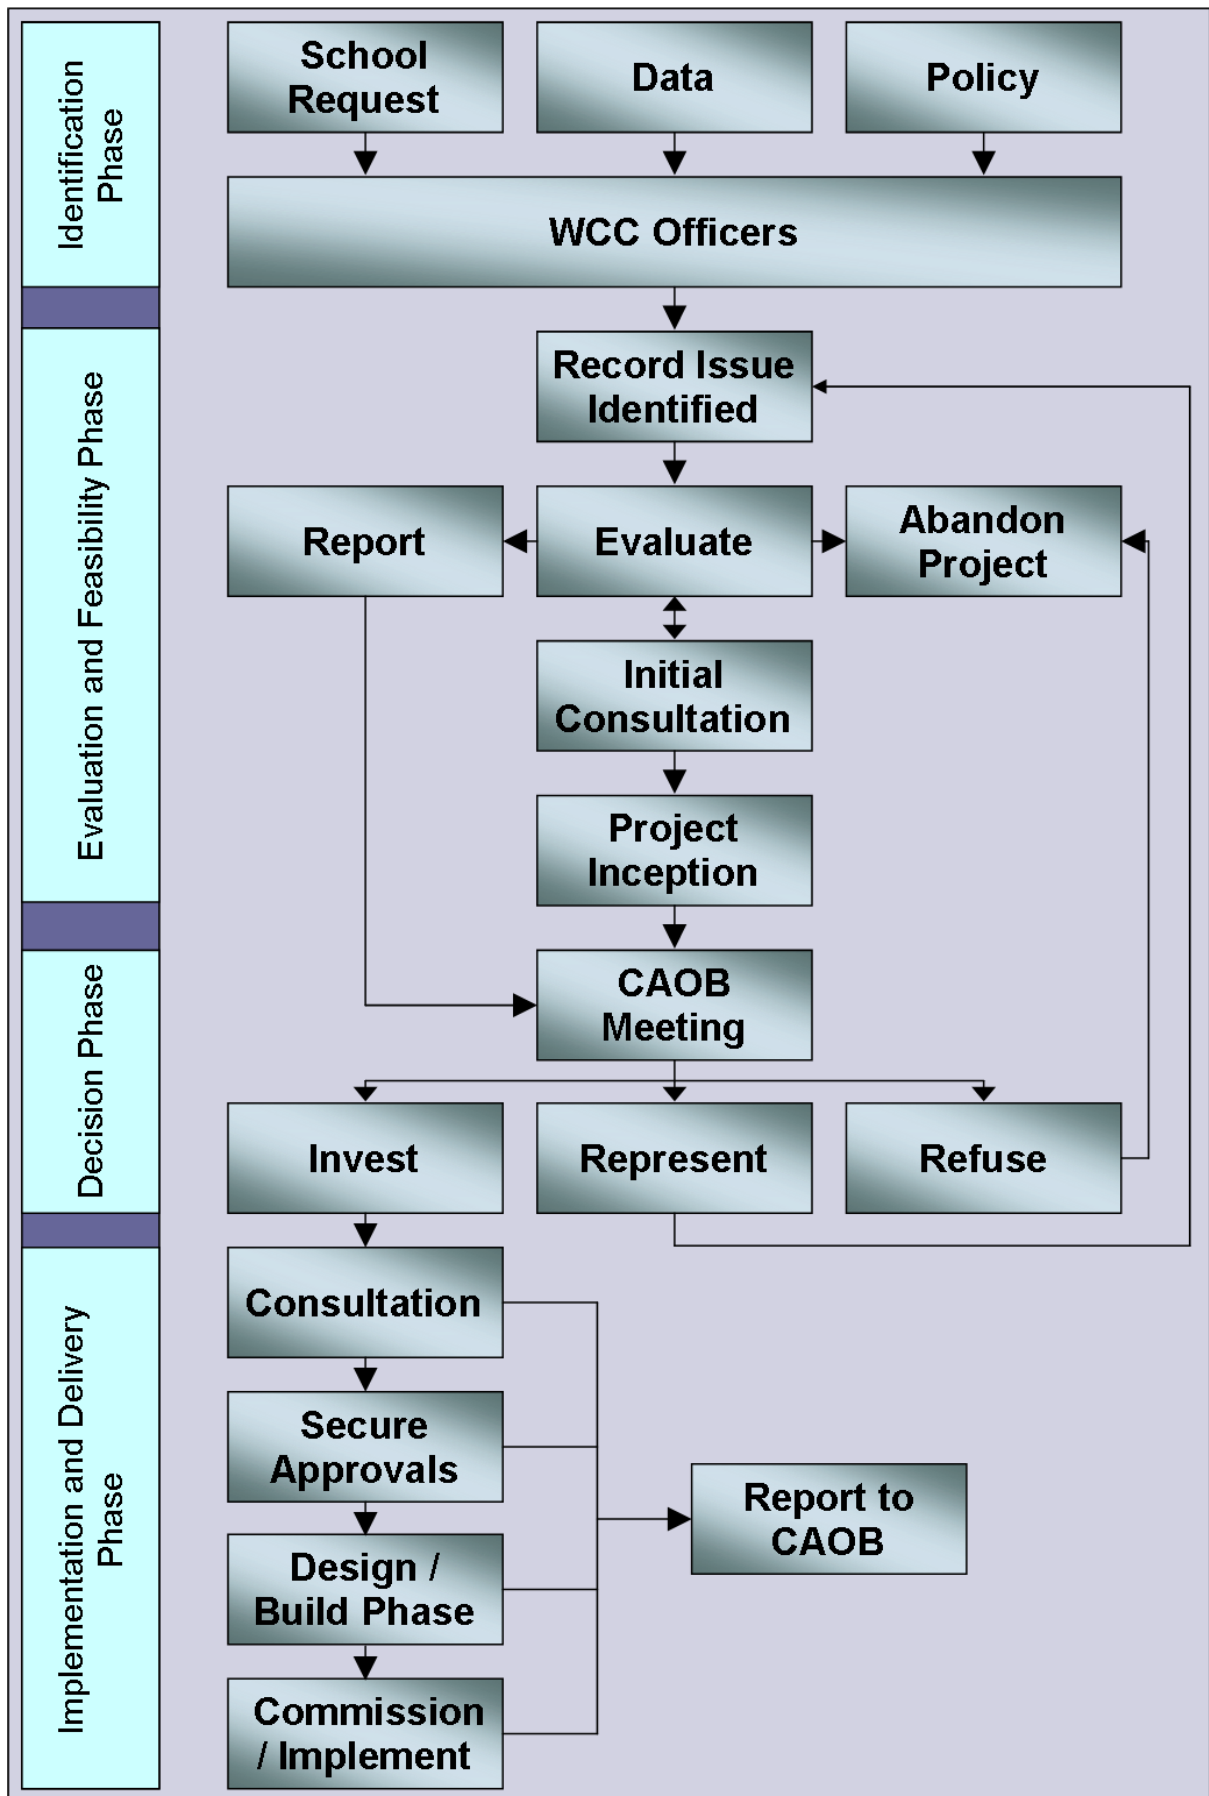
Identification Phase

School Request

Data

Policy

WCC Officers

Evaluation and Feasibility Phase

Record Issue Identified

Report

Evaluate

Abandon Project

Initial Consultation

Project Inception

Decision Phase

CAOB Meeting

Invest

Represent

Refuse

Implementation and Delivery Phase

Consultation

Secure Approvals

Design / Build Phase

Commission / Implement

Report to CAOB